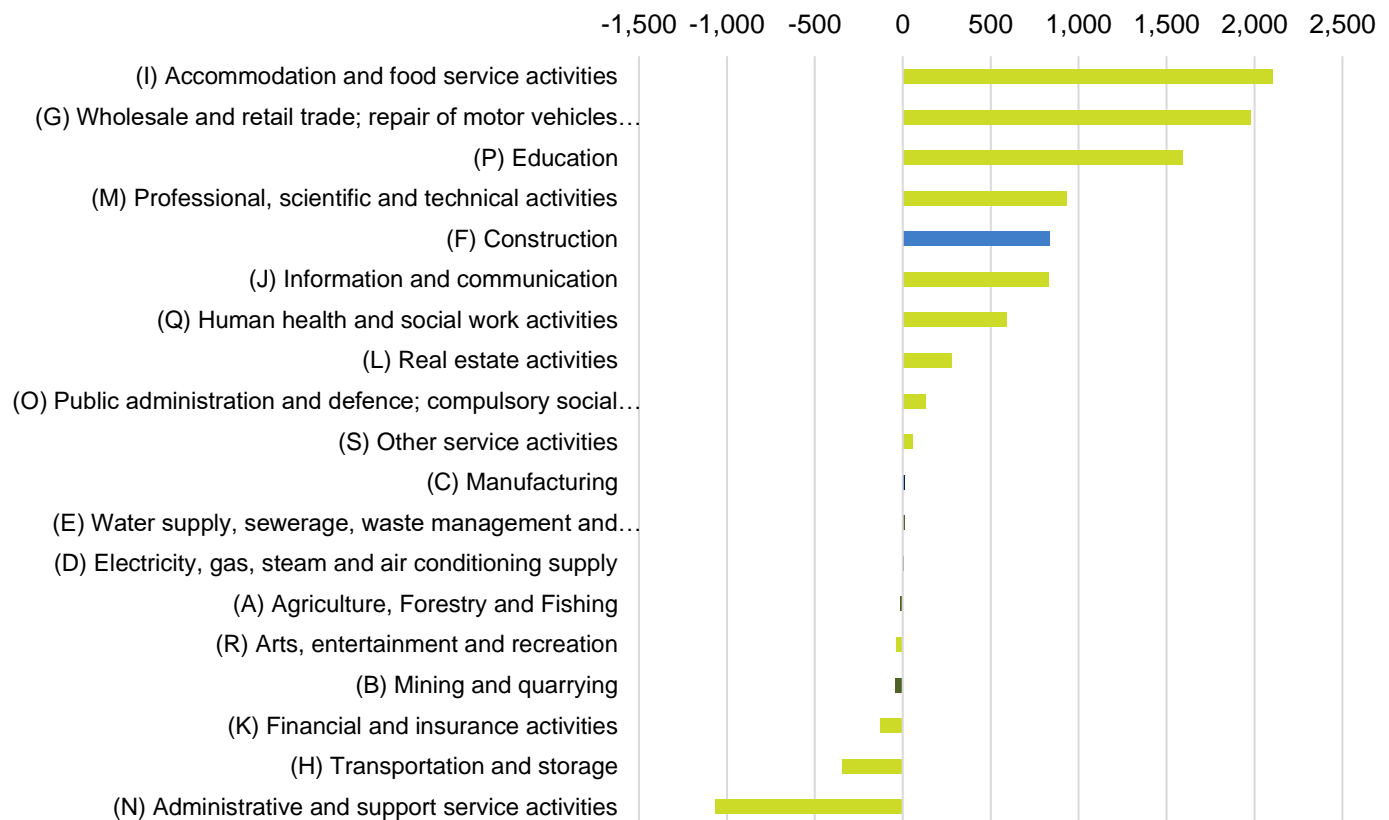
-1,500 -1,000 -500 0 500 1,000 1,500 2,000 2,500

(I) Accommodation and food service activities
(G) Wholesale and retail trade; repair of motor vehicles…
(P) Education
(M) Professional, scientific and technical activities
(F) Construction
(J) Information and communication
(Q) Human health and social work activities
(L) Real estate activities
(O) Public administration and defence; compulsory social…
(S) Other service activities
(C) Manufacturing
(E) Water supply, sewerage, waste management and…
(D) Electricity, gas, steam and air conditioning supply
(A) Agriculture, Forestry and Fishing
(R) Arts, entertainment and recreation
(B) Mining and quarrying
(K) Financial and insurance activities
(H) Transportation and storage
(N) Administrative and support service activities